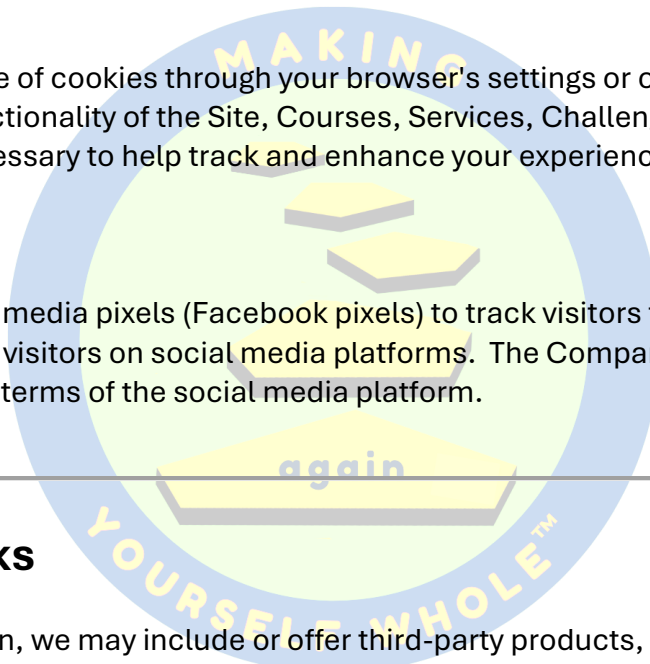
e of cookies through your browser's settings or c ctionality of the Site, Courses, Services, Challen essary to help track and enhance your experienc

media pixels (Facebook pixels) to track visitors visitors on social media platforms. The Compa terms of the social media platform.

ks

n, we may include or offer third-party products,

MAKING
again
YOURSELF WHOLE™